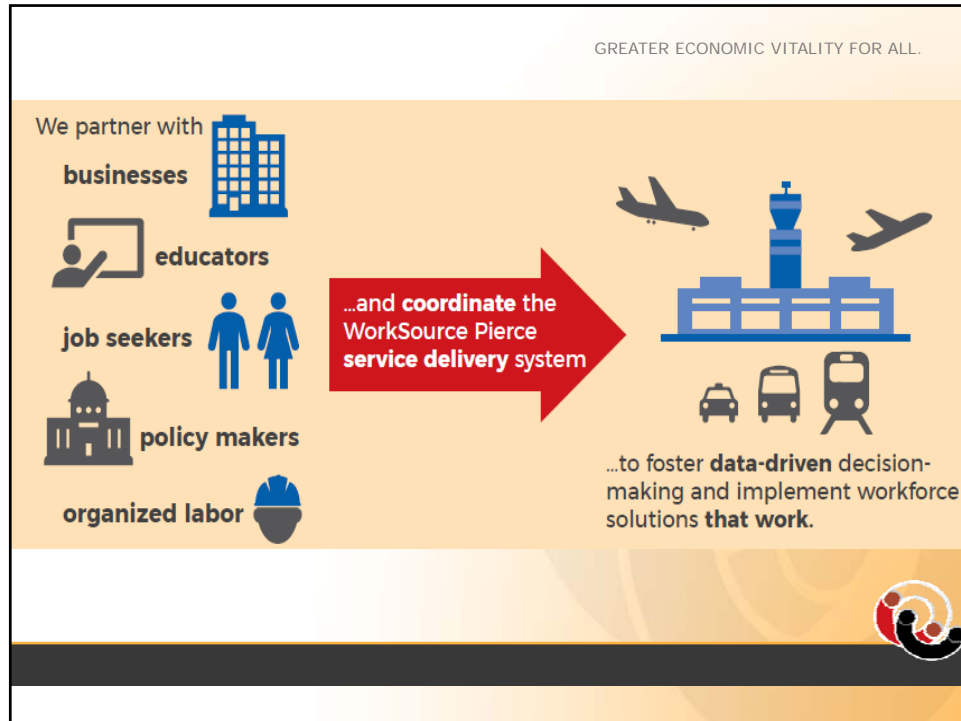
GREATER ECONOMIC VITALITY FOR ALL.

We partner with

businesses

educators

job seekers

policy makers

organized labor

...and **coordinate** the WorkSource Pierce **service delivery** system

...to foster **data-driven** decision-making and implement workforce solutions **that work**.